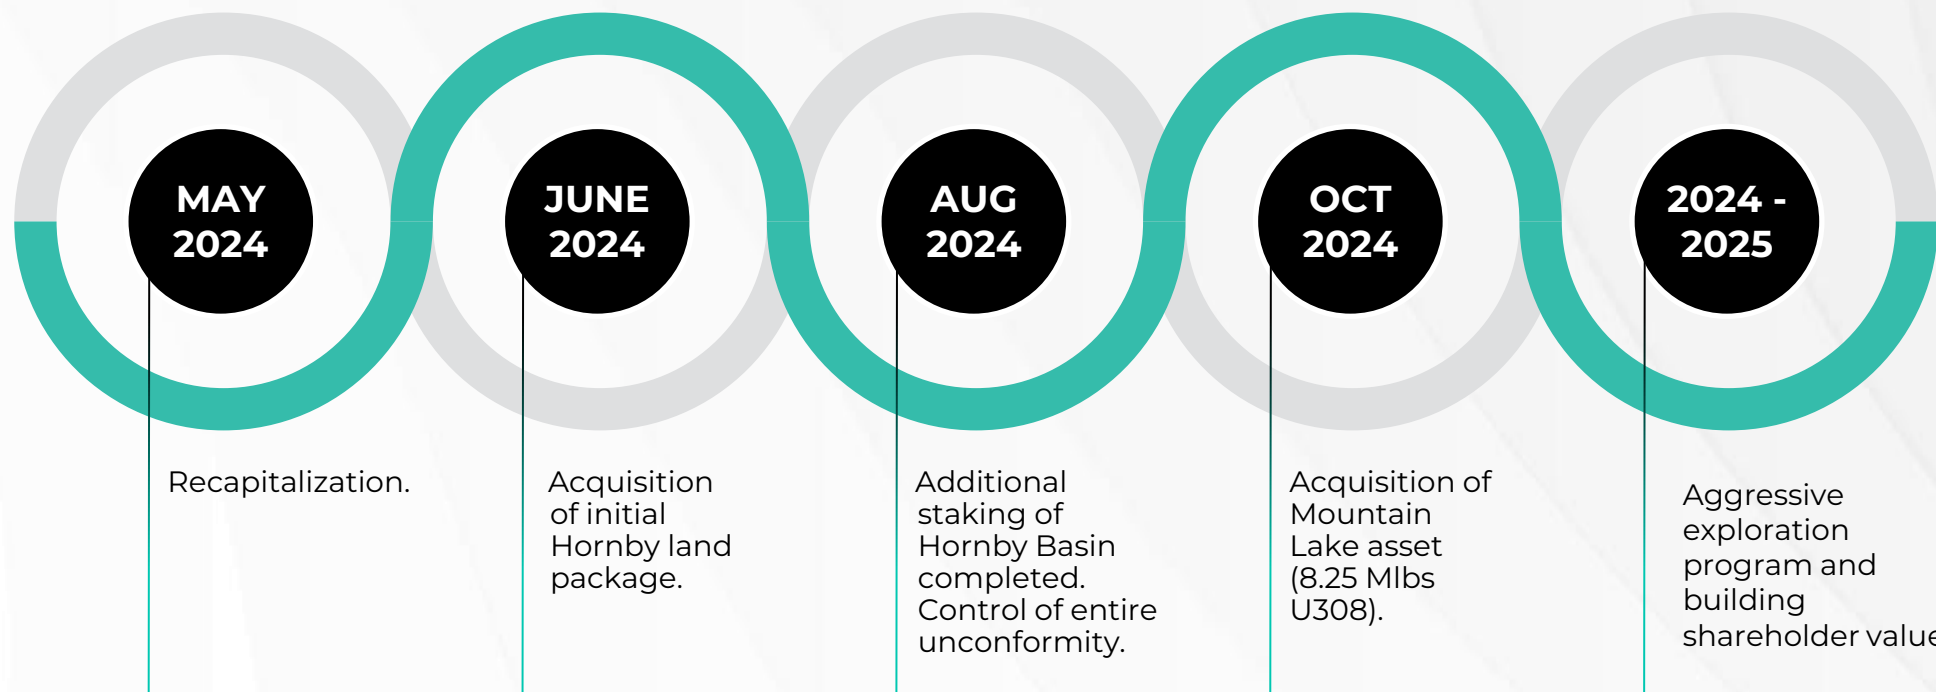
MAY 2024

Recapitalization.

JUNE 2024

Acquisition of initial Hornby land package.

AUG 2024

Additional staking of Hornby Basin completed. Control of entire unconformity.

OCT 2024

Acquisition of Mountain Lake asset (8.25 Mlbs U308).

2024 - 2025

Aggressive exploration program and building shareholder valu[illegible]